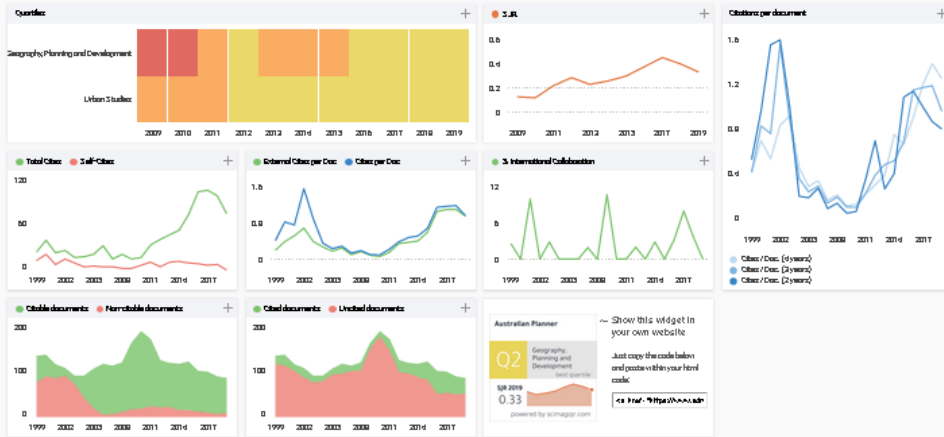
Quartiles
+
Geography, Planning and Development
Urban Studies
2009 2010 2011 2012 2013 2014 2015 2016 2017 2018 2019

SJR
+
0.6
0.4
0.2
0
2009 2011 2013 2015 2017 2019

Citations per document
+
1.6
1.2
0.8
0.4
0
1999 2002 2005 2008 2011 2014 2017
Cites / Doc. (4 years)
Cites / Doc. (3 years)
Cites / Doc. (2 years)

Total Cites Self-Cites
+
120
60
0
1999 2002 2005 2008 2011 2014 2017

External Cites per Doc Cites per Doc
+
1.6
0.8
0
1999 2002 2005 2008 2011 2014 2017

% International Collaboration
+
12
6
0
1999 2002 2005 2008 2011 2014 2017

Citable documents Non-citable documents
+
200
100
0
1999 2002 2005 2008 2011 2014 2017

Cited documents Uncited documents
+
200
100
0
1999 2002 2005 2008 2011 2014 2017

Australian Planner
Q2
Geography, Planning and Development
best quartile
SJR 2019
0.33
powered by scimagojr.com

← Show this widget in your own website

Just copy the code below and paste within your html code:
<a href="https://www.scim